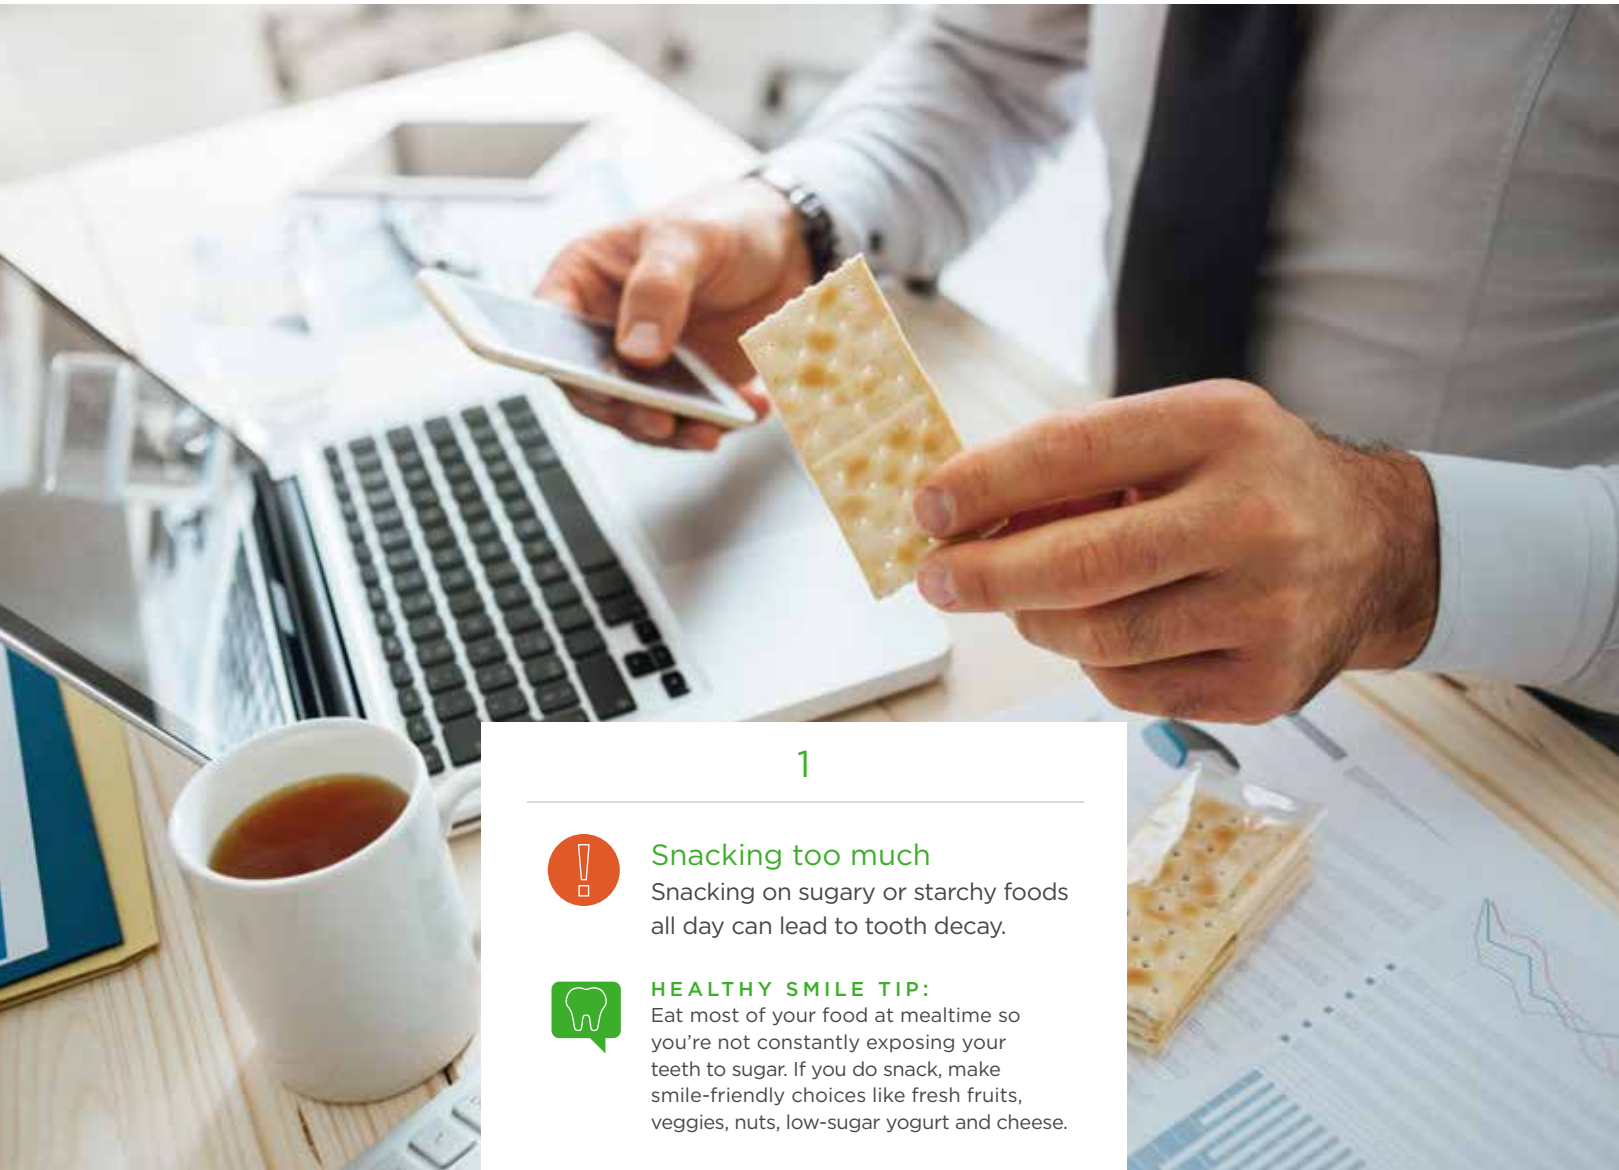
1

Snacking too much

Snacking on sugary or starchy foods all day can lead to tooth decay.

HEALTHY SMILE TIP:

Eat most of your food at mealtime so you're not constantly exposing your teeth to sugar. If you do snack, make smile-friendly choices like fresh fruits, veggies, nuts, low-sugar yogurt and cheese.